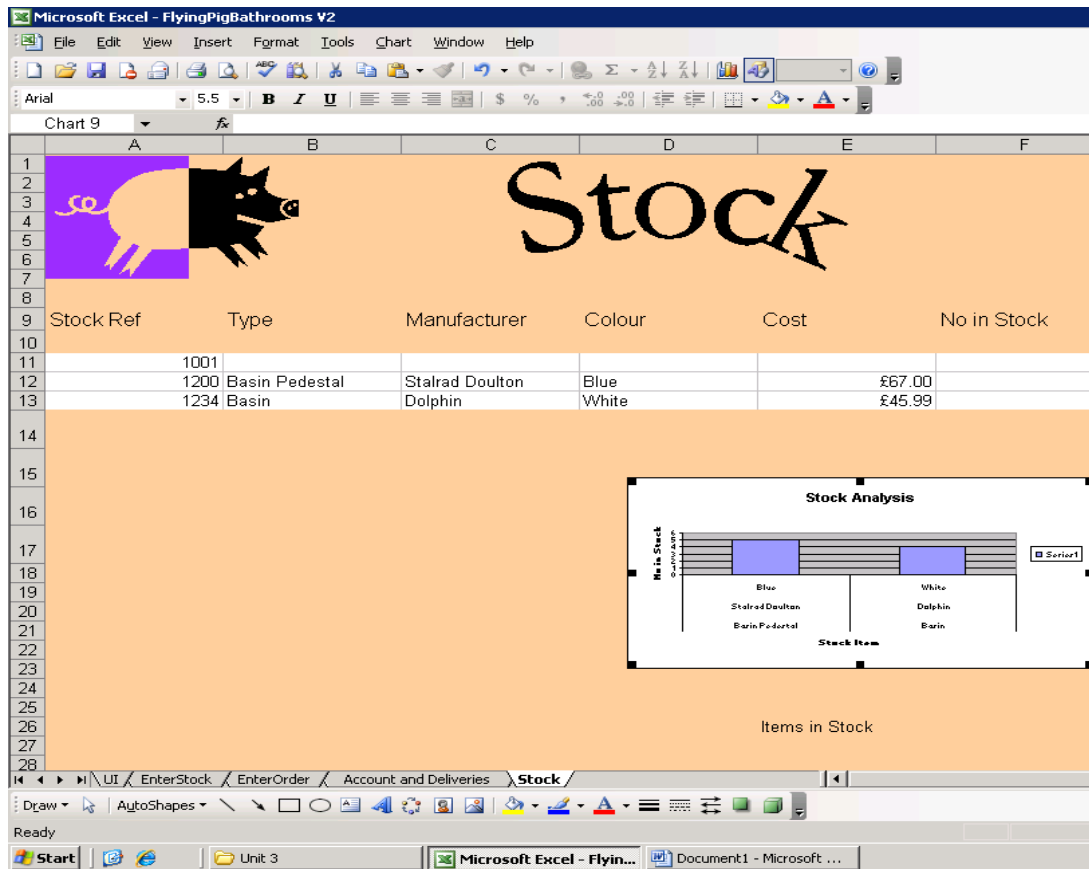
Microsoft Excel - FlyingPigBathrooms V2

File Edit View Insert Format Tools Chart Window Help

Arial 5.5 B I U $ %

Chart 9 fx

| | A | B | C | D | E | F |
|---|---|---|---|---|---|---|
| 9 | Stock Ref | Type | Manufacturer | Colour | Cost | No in Stock |
| 10 | | | | | | |
| 11 | 1001 | | | | | |
| 12 | 1200 | Basin Pedestal | Stalrad Doulton | Blue | £67.00 | |
| 13 | 1234 | Basin | Dolphin | White | £45.99 | |

Stock

Stock Analysis

No in Stock

Series1

Blue
Stalrad Doulton
Basin Pedestal

White
Dolphin
Basin

Stock Item

Items in Stock

UI EnterStock EnterOrder Account and Deliveries Stock

Draw AutoShapes

Ready

Start Unit 3 Microsoft Excel - Flyin... Document1 - Microsoft ...